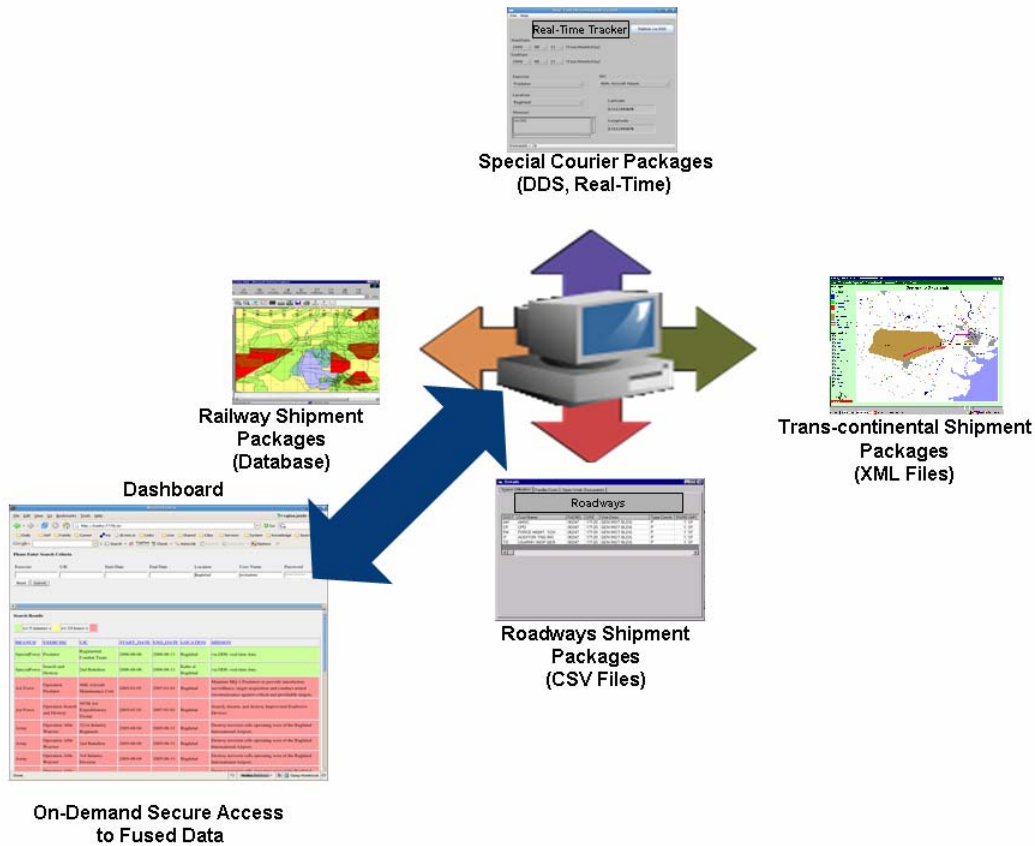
Real-Time Tracker

Special Courier Packages
(DDS, Real-Time)

Railway Shipment
Packages
(Database)

Trans-continental Shipment
Packages
(XML Files)

Dashboard

Roadways

Roadways Shipment
Packages
(CSV Files)

On-Demand Secure Access
to Fused Data